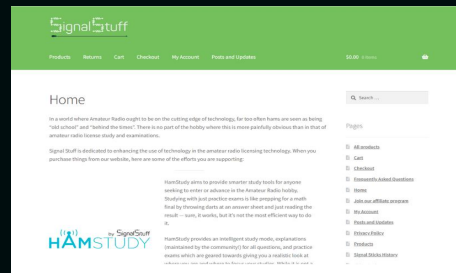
SignalStuff

Products Returns Cart Checkout My Account Posts and Updates

$0.00 0 items

Home

In a world where Amateur Radio ought to be on the cutting edge of technology, far too often hams are seen as being "old school" and "behind the times". There is no part of the hobby where this is more painfully obvious than in that of amateur radio license study and examinations.

Signal Stuff is dedicated to enhancing the use of technology in the amateur radio licensing technology. When you purchase things from our website, here are some of the efforts you are supporting:

HamStudy aims to provide smarter study tools for anyone seeking to enter or advance in the Amateur Radio hobby. Studying with just practice exams is like prepping for a math final by throwing darts at an answer sheet and just reading the result — sure, it works, but it's not the most efficient way to do it.

HamStudy provides an intelligent study mode, explanations (maintained by the community!) for all questions, and practice exams which are geared towards giving you a realistic look at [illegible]

HAMSTUDY by SignalStuff

Search ...

Pages

All products
Cart
Checkout
Frequently Asked Questions
Home
Join our affiliate program
My Account
Posts and Updates
Privacy Policy
Products
Signal Sticks History